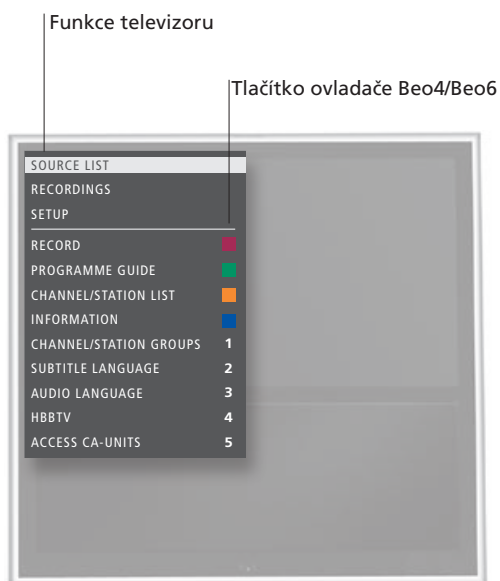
Funkce televizoru

Tlačítko ovladače Beo4/Beo6

SOURCE LIST
RECORDINGS
SETUP
RECORD
PROGRAMME GUIDE
CHANNEL/STATION LIST
INFORMATION
CHANNEL/STATION GROUPS 1
SUBTITLE LANGUAGE 2
AUDIO LANGUAGE 3
HBBTV 4
ACCESS CA-UNITS 5